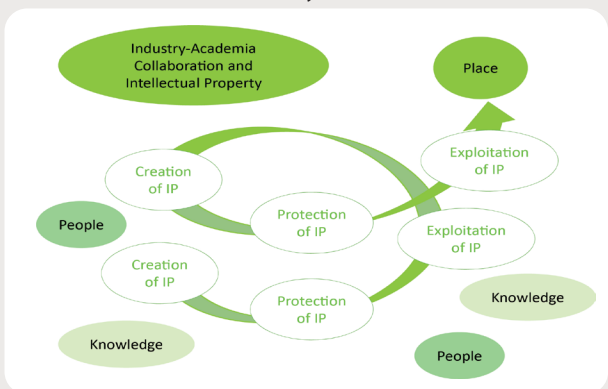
Industry-Academia Collaboration and Intellectual Property

Place

Creation of IP

Exploitation of IP

People

Protection of IP

Exploitation of IP

Creation of IP

Knowledge

Protection of IP

Knowledge

People